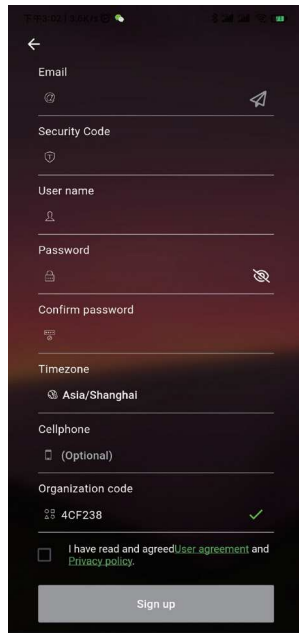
Email

Security Code

User name

Password

Confirm password

Timezone

Asia/Shanghai

Cellphone

(Optional)

Organization code

4CF238

I have read and agreedUser agreement and Privacy policy.

Sign up